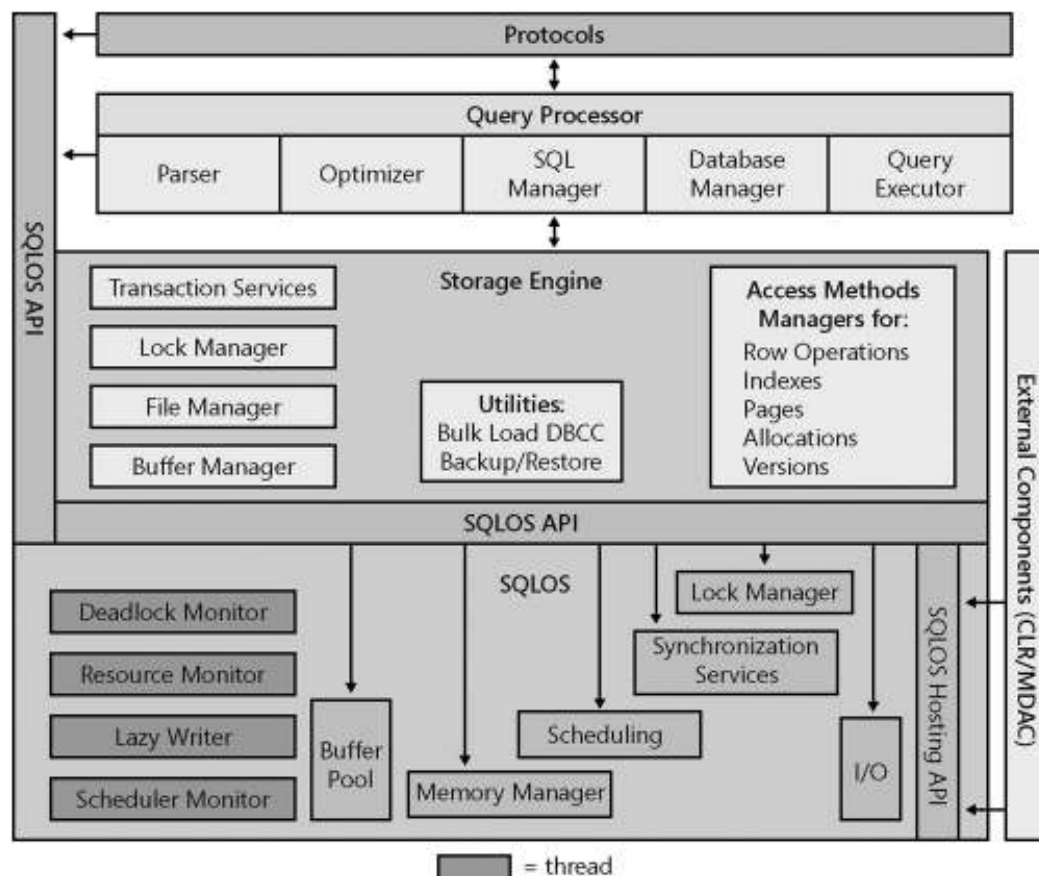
Protocols

Query Processor

Parser

Optimizer

SQL Manager

Database Manager

Query Executor

SQLOS API

Storage Engine

Transaction Services

Lock Manager

File Manager

Buffer Manager

Utilities:
Bulk Load DBCC
Backup/Restore

Access Methods Managers for:
Row Operations
Indexes
Pages
Allocations
Versions

External Components (CLR/MDAC)

SQLOS API

SQLOS

Deadlock Monitor

Resource Monitor

Lazy Writer

Scheduler Monitor

Buffer Pool

Memory Manager

Scheduling

Lock Manager

Synchronization Services

I/O

SQLOS Hosting API

= thread